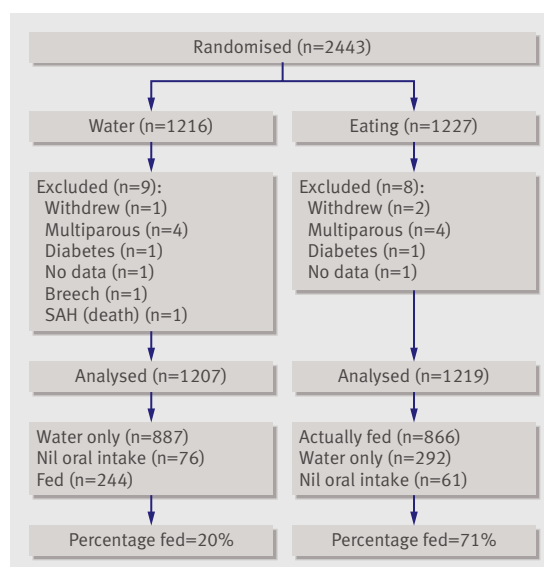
Randomised (n=2443)

Water (n=1216)

Excluded (n=9):
Withdrew (n=1)
Multiparous (n=4)
Diabetes (n=1)
No data (n=1)
Breech (n=1)
SAH (death) (n=1)

Analysed (n=1207)

Water only (n=887)
Nil oral intake (n=76)
Fed (n=244)

Percentage fed=20%

Eating (n=1227)

Excluded (n=8):
Withdrew (n=2)
Multiparous (n=4)
Diabetes (n=1)
No data (n=1)

Analysed (n=1219)

Actually fed (n=866)
Water only (n=292)
Nil oral intake (n=61)

Percentage fed=71%